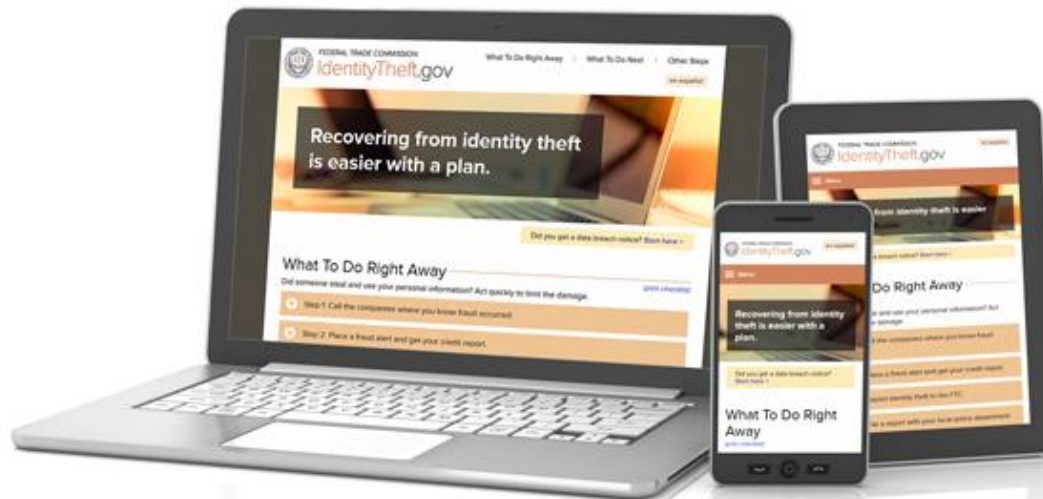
FEDERAL TRADE COMMISSION
IdentityTheft.gov

What To Do Right Away | What To Do Next | Other Steps

en español

Recovering from identity theft is easier with a plan.

Did you get a data breach notice? Start here ›

What To Do Right Away

Did someone steal and use your personal information? Act quickly to limit the damage.

print checklist

Step 1: Call the companies where you know fraud occurred.

Step 2: Place a fraud alert and get your credit report.

FEDERAL TRADE COMMISSION
IdentityTheft.gov

en español

Menu

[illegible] from identity theft is easier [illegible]

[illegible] notice? Start here ›

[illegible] Do Right Away

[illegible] and use your personal information? Act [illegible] damage.

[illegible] the companies where you know fraud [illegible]

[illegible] a fraud alert and get your credit report.

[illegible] report identity theft to the FTC.

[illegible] a report with your local police department.

FEDERAL TRADE COMMISSION
IdentityTheft.gov

en español

Menu

Recovering from identity theft is easier with a plan.

Did you get a data breach notice? Start here ›

What To Do Right Away

print checklist